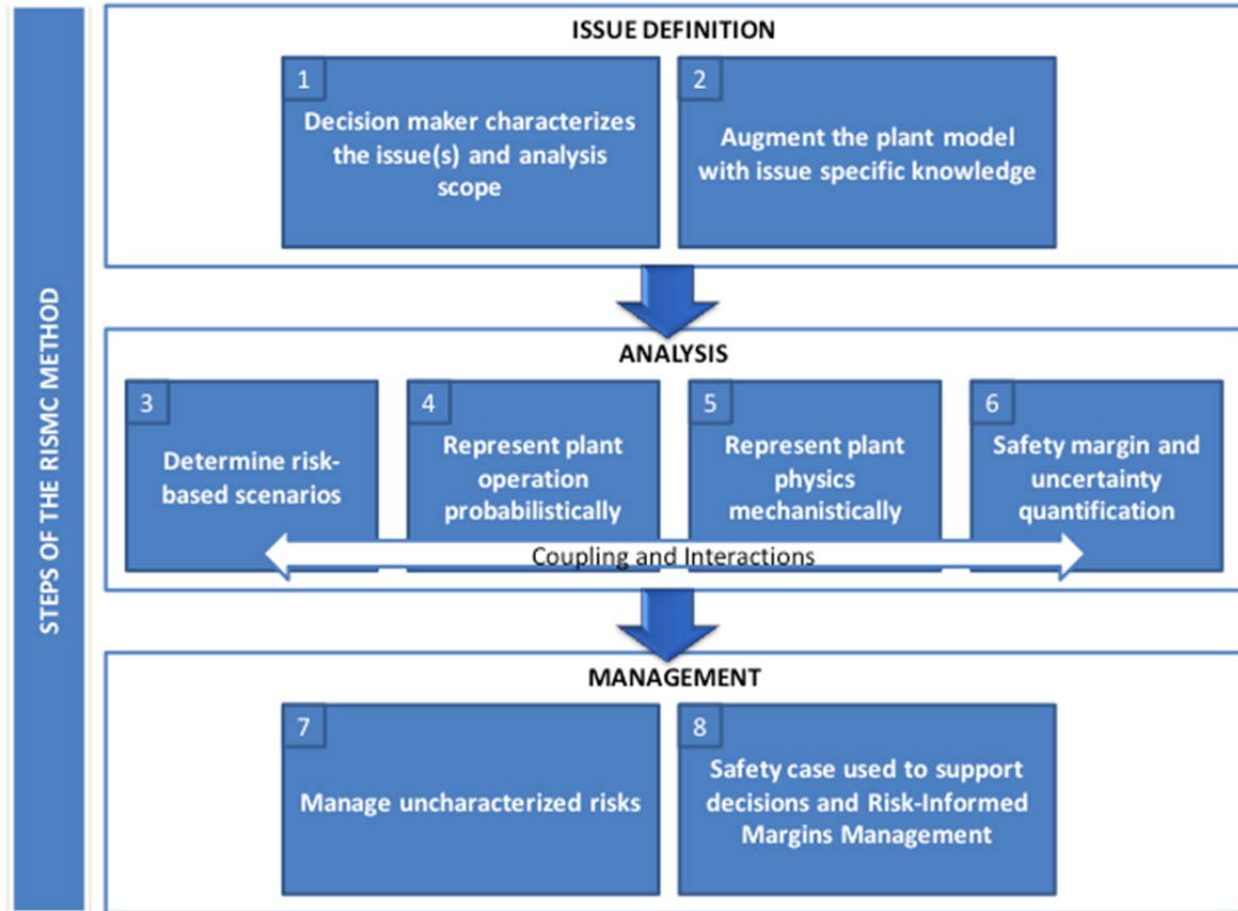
STEPS OF THE RISMC METHOD

ISSUE DEFINITION

1
Decision maker characterizes the issue(s) and analysis scope

2
Augment the plant model with issue specific knowledge

ANALYSIS

3
Determine risk-based scenarios

4
Represent plant operation probabilistically

5
Represent plant physics mechanistically

6
Safety margin and uncertainty quantification

Coupling and Interactions

MANAGEMENT

7
Manage uncharacterized risks

8
Safety case used to support decisions and Risk-Informed Margins Management